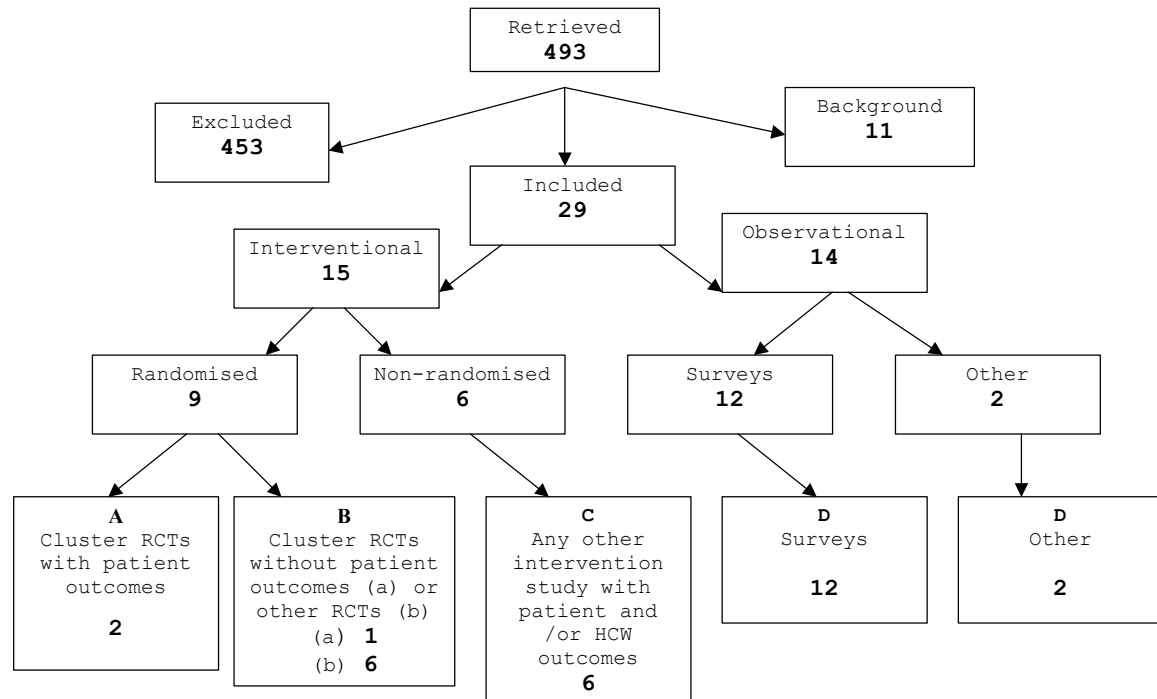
Retrieved
493

Excluded
453

Background
11

Included
29

Interventional
15

Observational
14

Randomised
9

Non-randomised
6

Surveys
12

Other
2

A
Cluster RCTs with patient outcomes

2

B
Cluster RCTs without patient outcomes (a) or other RCTs (b)
(a) 1
(b) 6

C
Any other intervention study with patient and /or HCW outcomes
6

D
Surveys

12

D
Other

2